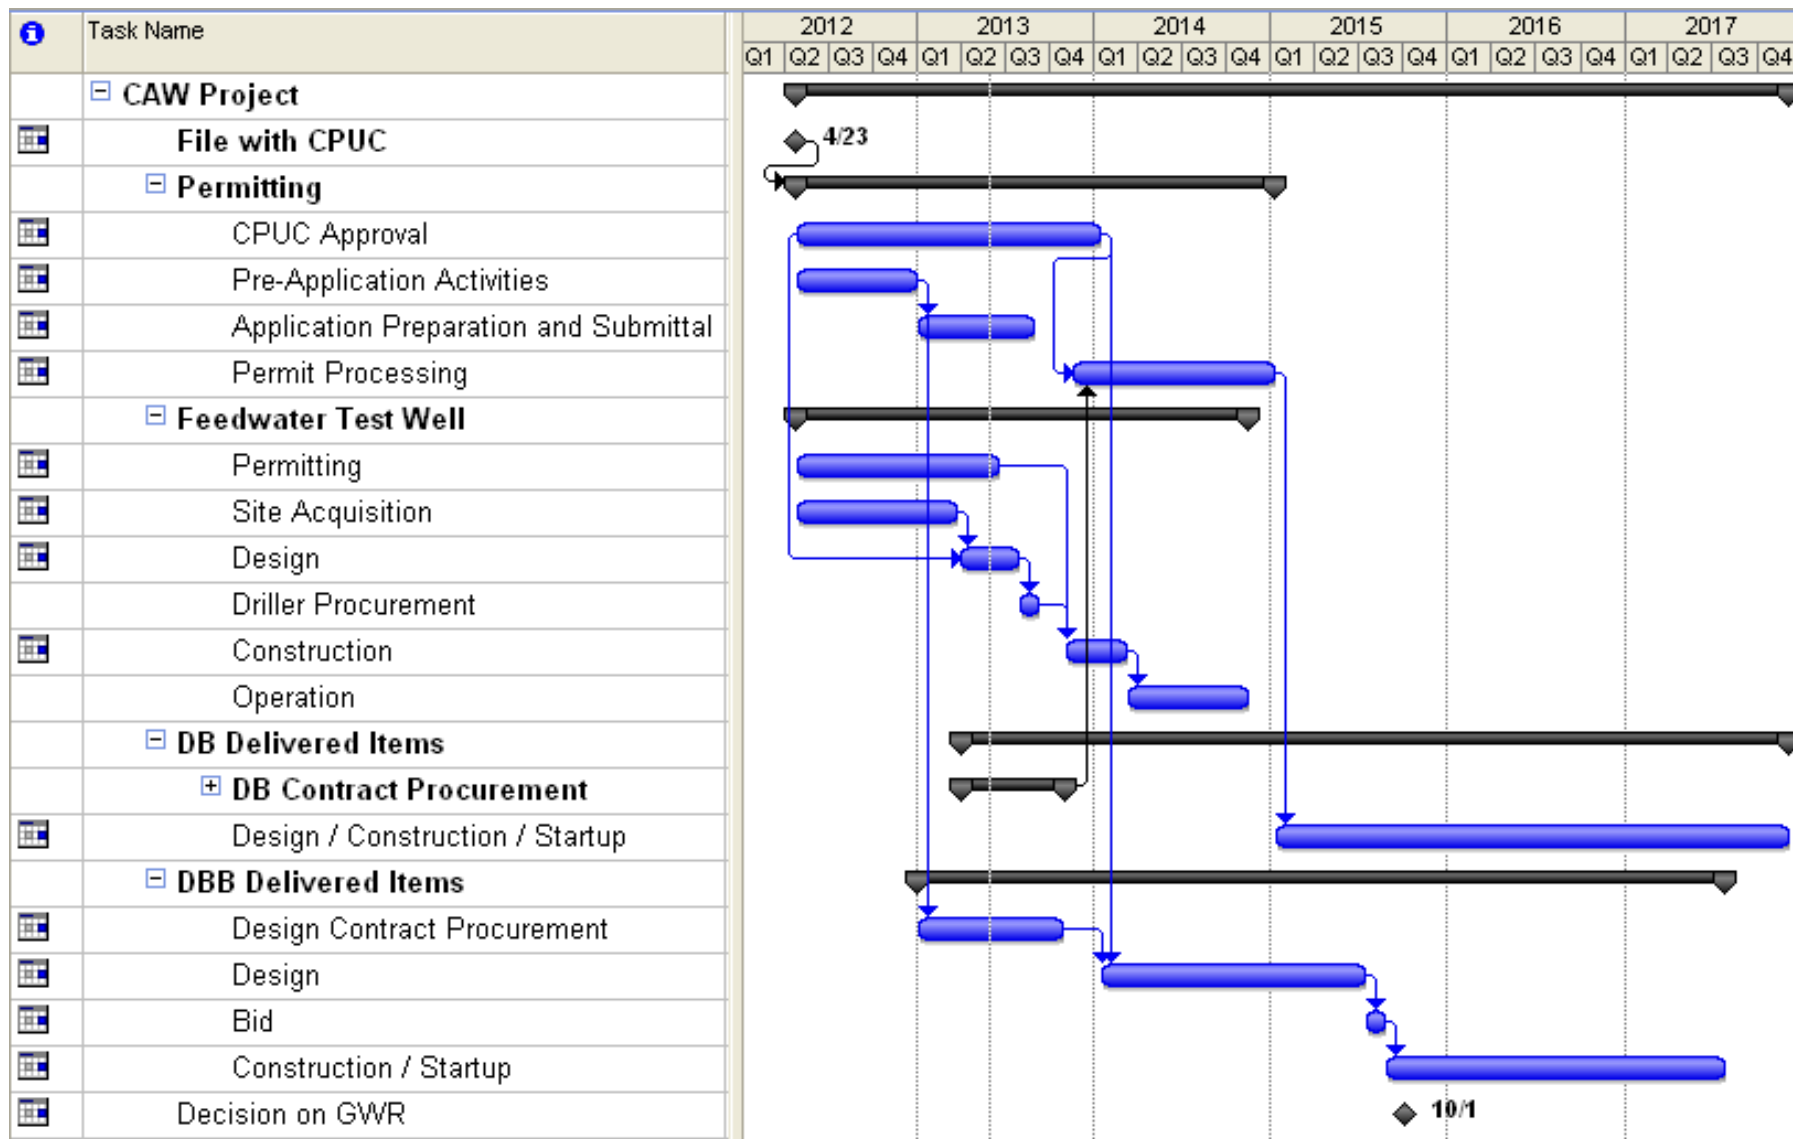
| Task Name |
|---|
| CAW Project |
| File with CPUC |
| Permitting |
| CPUC Approval |
| Pre-Application Activities |
| Application Preparation and Submittal |
| Permit Processing |
| Feedwater Test Well |
| Permitting |
| Site Acquisition |
| Design |
| Driller Procurement |
| Construction |
| Operation |
| DB Delivered Items |
| DB Contract Procurement |
| Design / Construction / Startup |
| DBB Delivered Items |
| Design Contract Procurement |
| Design |
| Bid |
| Construction / Startup |
| Decision on GWR |

2012 2013 2014 2015 2016 2017
Q1 Q2 Q3 Q4 Q1 Q2 Q3 Q4 Q1 Q2 Q3 Q4 Q1 Q2 Q3 Q4 Q1 Q2 Q3 Q4 Q1 Q2 Q3 Q4

4/23

10/1